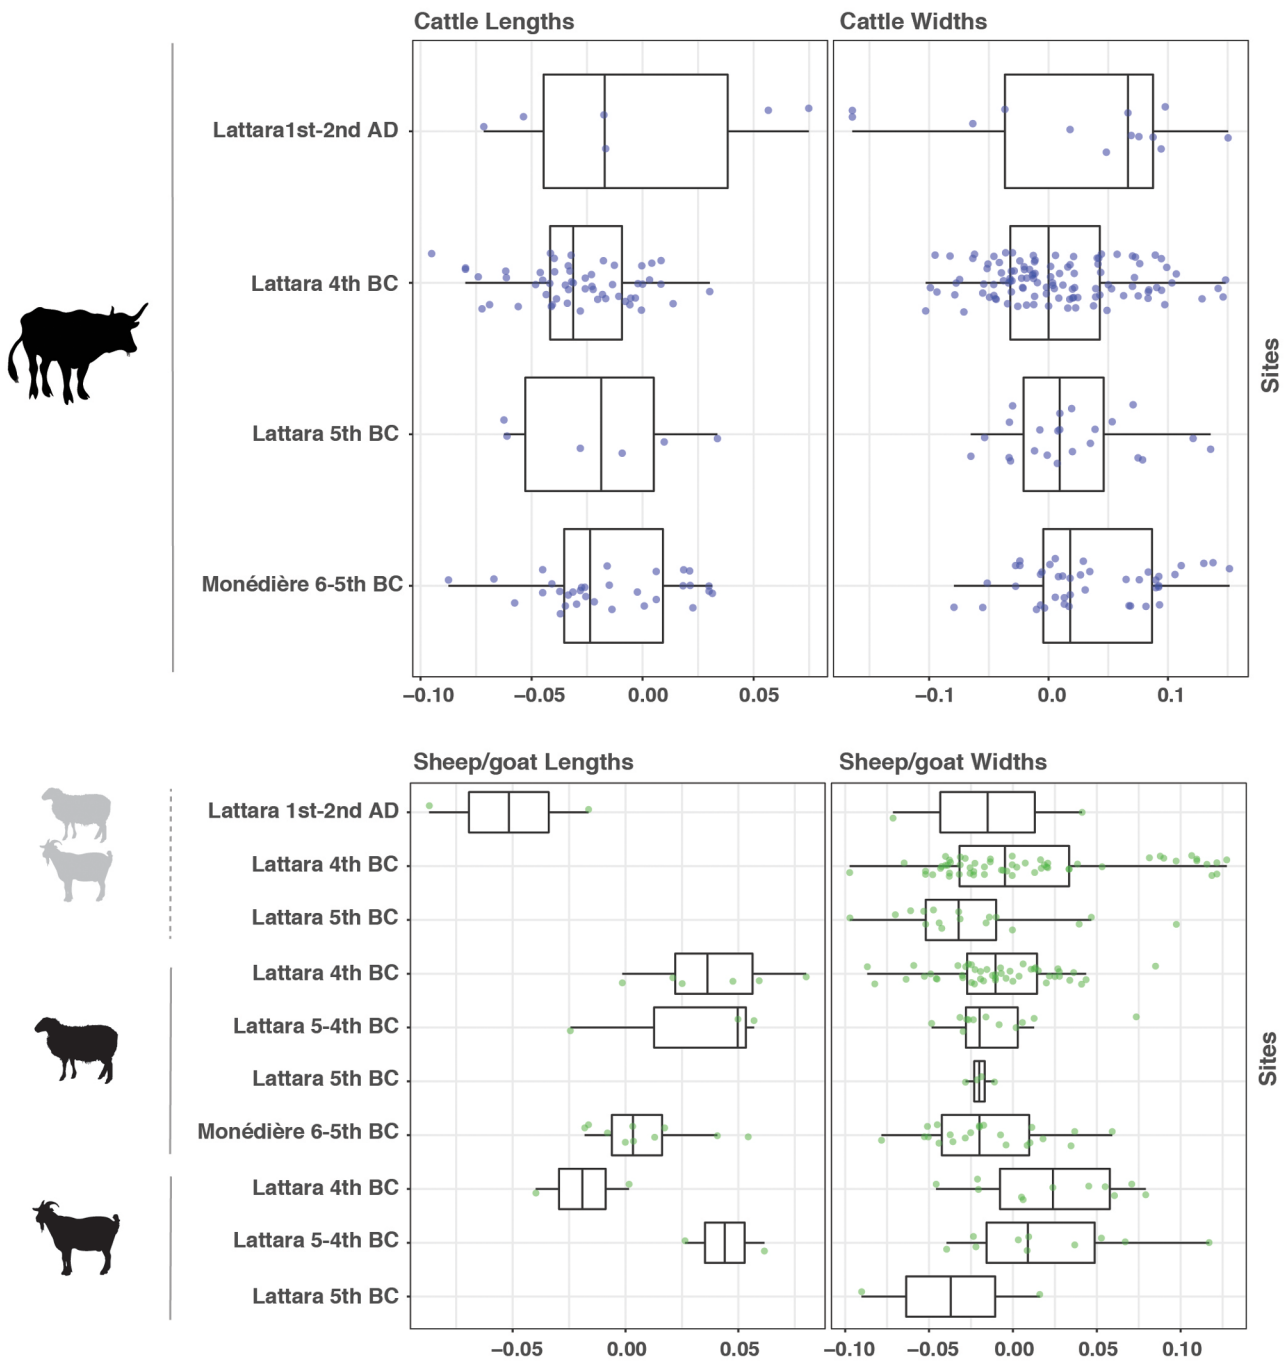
Cattle Lengths

Cattle Widths

Lattara1st-2nd AD

Lattara 4th BC

Lattara 5th BC

Monédière 6-5th BC

−0.10 −0.05 0.00 0.05

−0.1 0.0 0.1

Sites

Sheep/goat Lengths

Sheep/goat Widths

Lattara 1st-2nd AD

Lattara 4th BC

Lattara 5th BC

Lattara 4th BC

Lattara 5-4th BC

Lattara 5th BC

Monédière 6-5th BC

Lattara 4th BC

Lattara 5-4th BC

Lattara 5th BC

−0.05 0.00 0.05

−0.10 −0.05 0.00 0.05 0.10

Sites